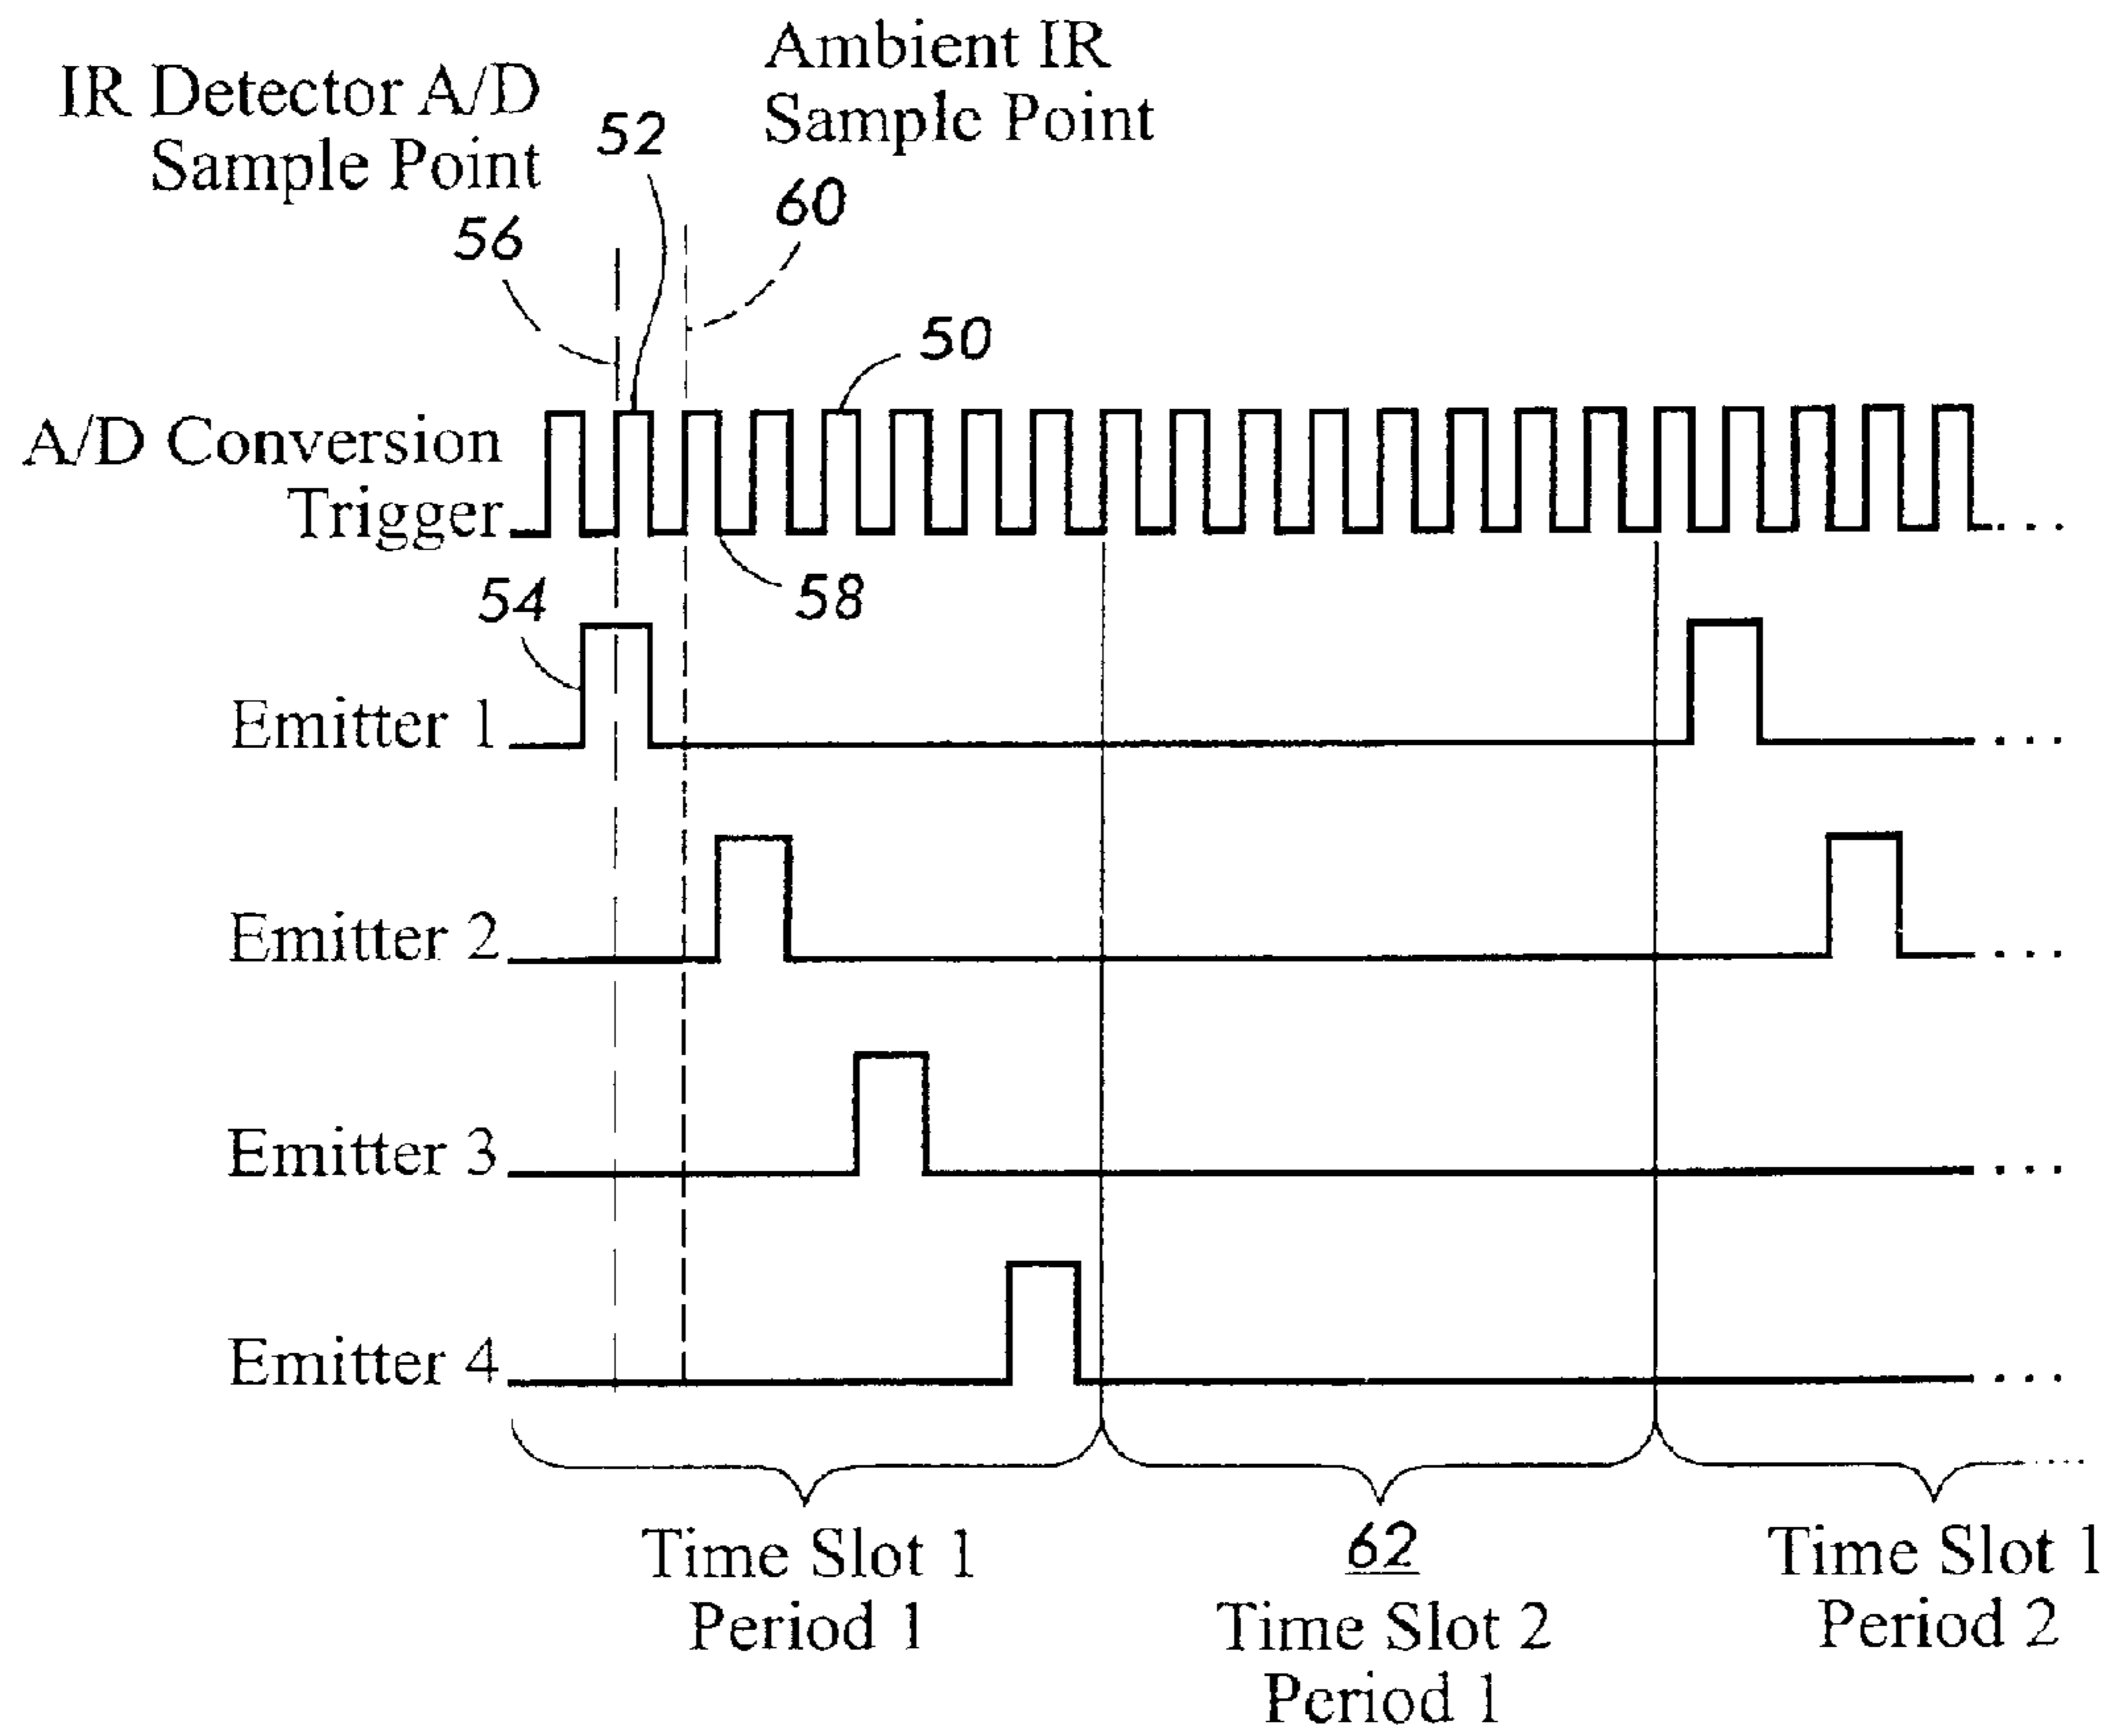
IR Detector A/D Sample Point

52

Ambient IR Sample Point

60

56

50

A/D Conversion Trigger

58

54

Emitter 1

Emitter 2

Emitter 3

Emitter 4

Time Slot 1 Period 1

62 Time Slot 2 Period 1

Time Slot 1 Period 2